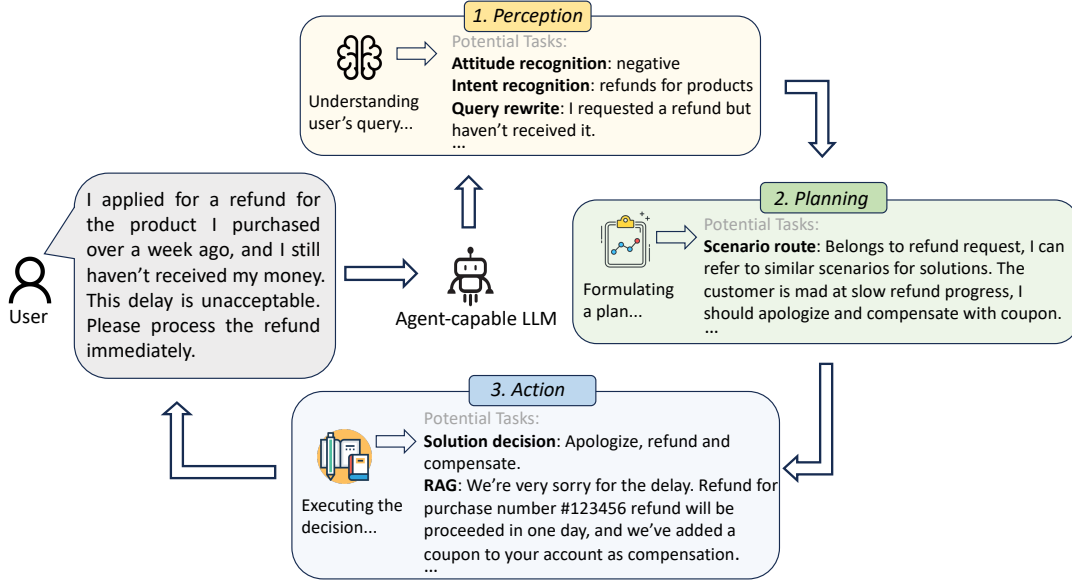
1. Perception

Understanding user's query...

Potential Tasks:
**Attitude recognition**: negative
**Intent recognition**: refunds for products
**Query rewrite**: I requested a refund but haven't received it.
...

User

I applied for a refund for the product I purchased over a week ago, and I still haven't received my money. This delay is unacceptable. Please process the refund immediately.

Agent-capable LLM

2. Planning

Formulating a plan...

Potential Tasks:
**Scenario route**: Belongs to refund request, I can refer to similar scenarios for solutions. The customer is mad at slow refund progress, I should apologize and compensate with coupon.
...

3. Action

Executing the decision...

Potential Tasks:
**Solution decision**: Apologize, refund and compensate.
**RAG**: We're very sorry for the delay. Refund for purchase number #123456 refund will be proceeded in one day, and we've added a coupon to your account as compensation.
...